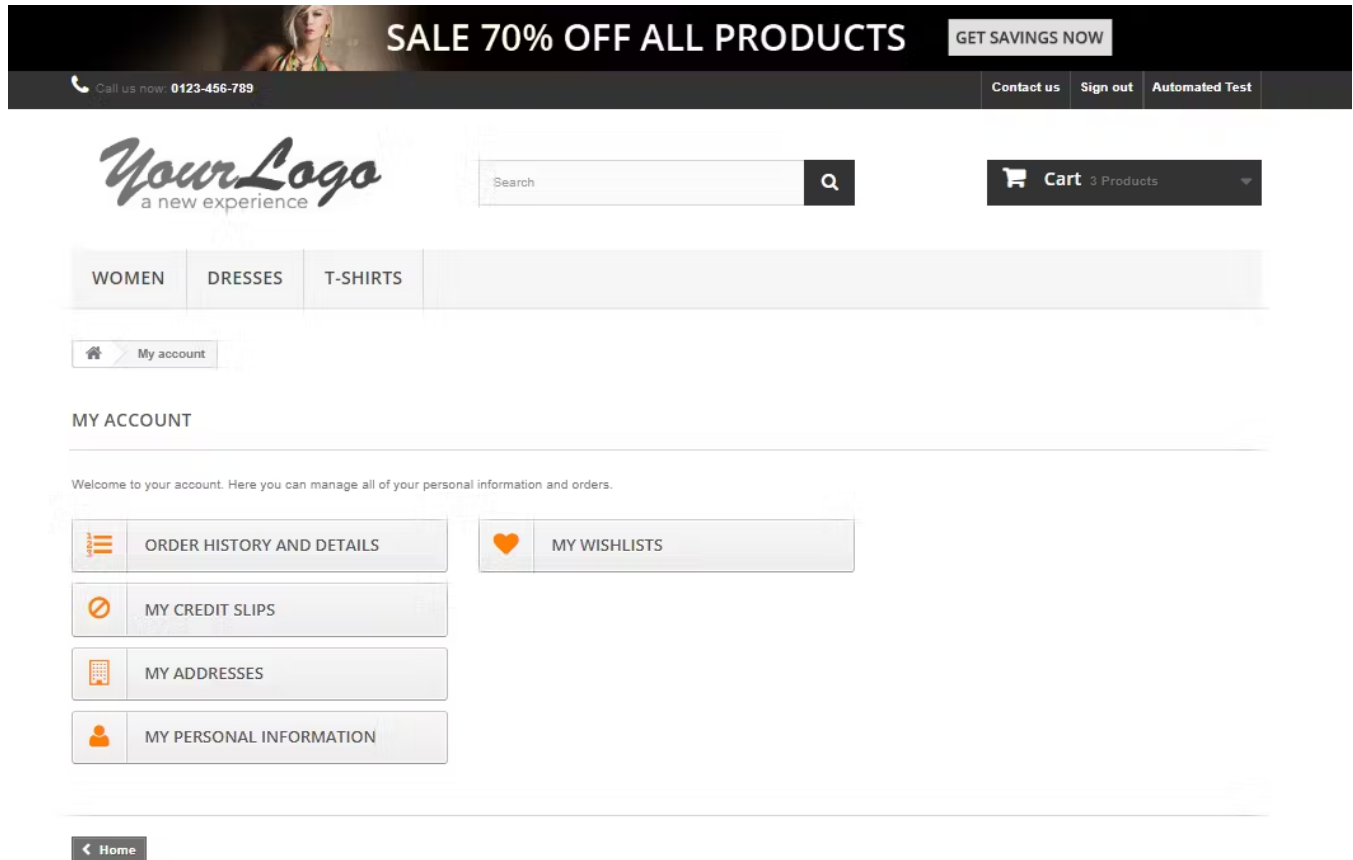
SALE 70% OFF ALL PRODUCTS GET SAVINGS NOW

Call us now: 0123-456-789

Contact us Sign out Automated Test

YourLogo
a new experience

Search

Cart 3 Products

WOMEN DRESSES T-SHIRTS

My account

MY ACCOUNT

Welcome to your account. Here you can manage all of your personal information and orders.

ORDER HISTORY AND DETAILS

MY WISHLISTS

MY CREDIT SLIPS

MY ADDRESSES

MY PERSONAL INFORMATION

Home